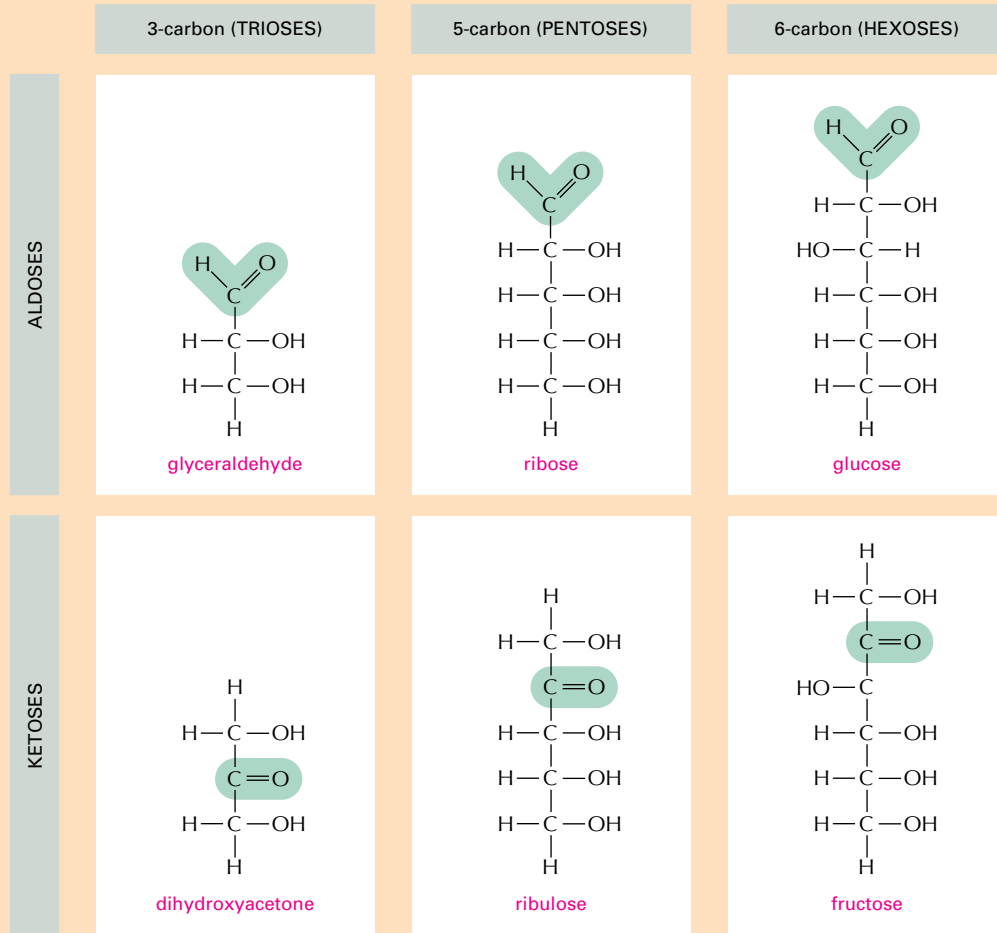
| | 3-carbon (TRIOSES) | 5-carbon (PENTOSES) | 6-carbon (HEXOSES) |
|---|---|---|---|
| ALDOSES | glyceraldehyde | ribose | glucose |
| KETOSES | dihydroxyacetone | ribulose | fructose |

H C O
H — C — OH
H — C — OH
H

H C O
H — C — OH
H — C — OH
H — C — OH
H — C — OH
H

H C O
H — C — OH
HO — C — H
H — C — OH
H — C — OH
H — C — OH
H

H
H — C — OH
C = O
H — C — OH
H

H
H — C — OH
C = O
H — C — OH
H — C — OH
H — C — OH
H

H
H — C — OH
C = O
HO — C
H — C — OH
H — C — OH
H — C — OH
H